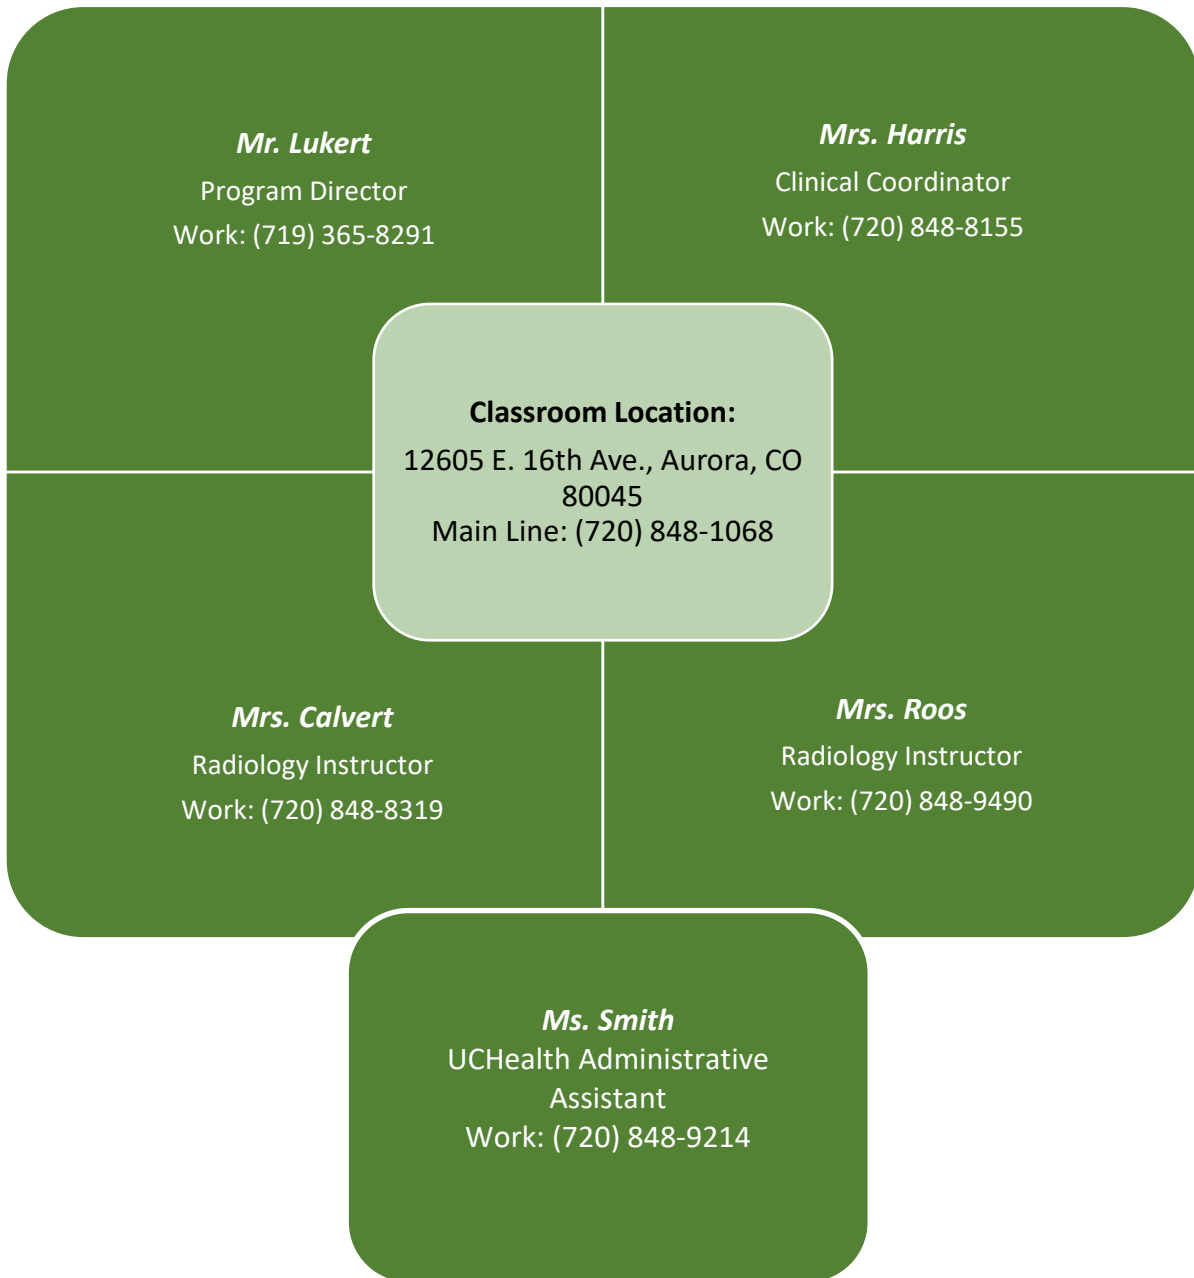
Mr. Lukert
Program Director
Work: (719) 365-8291

Mrs. Harris
Clinical Coordinator
Work: (720) 848-8155

Classroom Location:
12605 E. 16th Ave., Aurora, CO 80045
Main Line: (720) 848-1068

Mrs. Calvert
Radiology Instructor
Work: (720) 848-8319

Mrs. Roos
Radiology Instructor
Work: (720) 848-9490

Ms. Smith
UCHealth Administrative Assistant
Work: (720) 848-9214